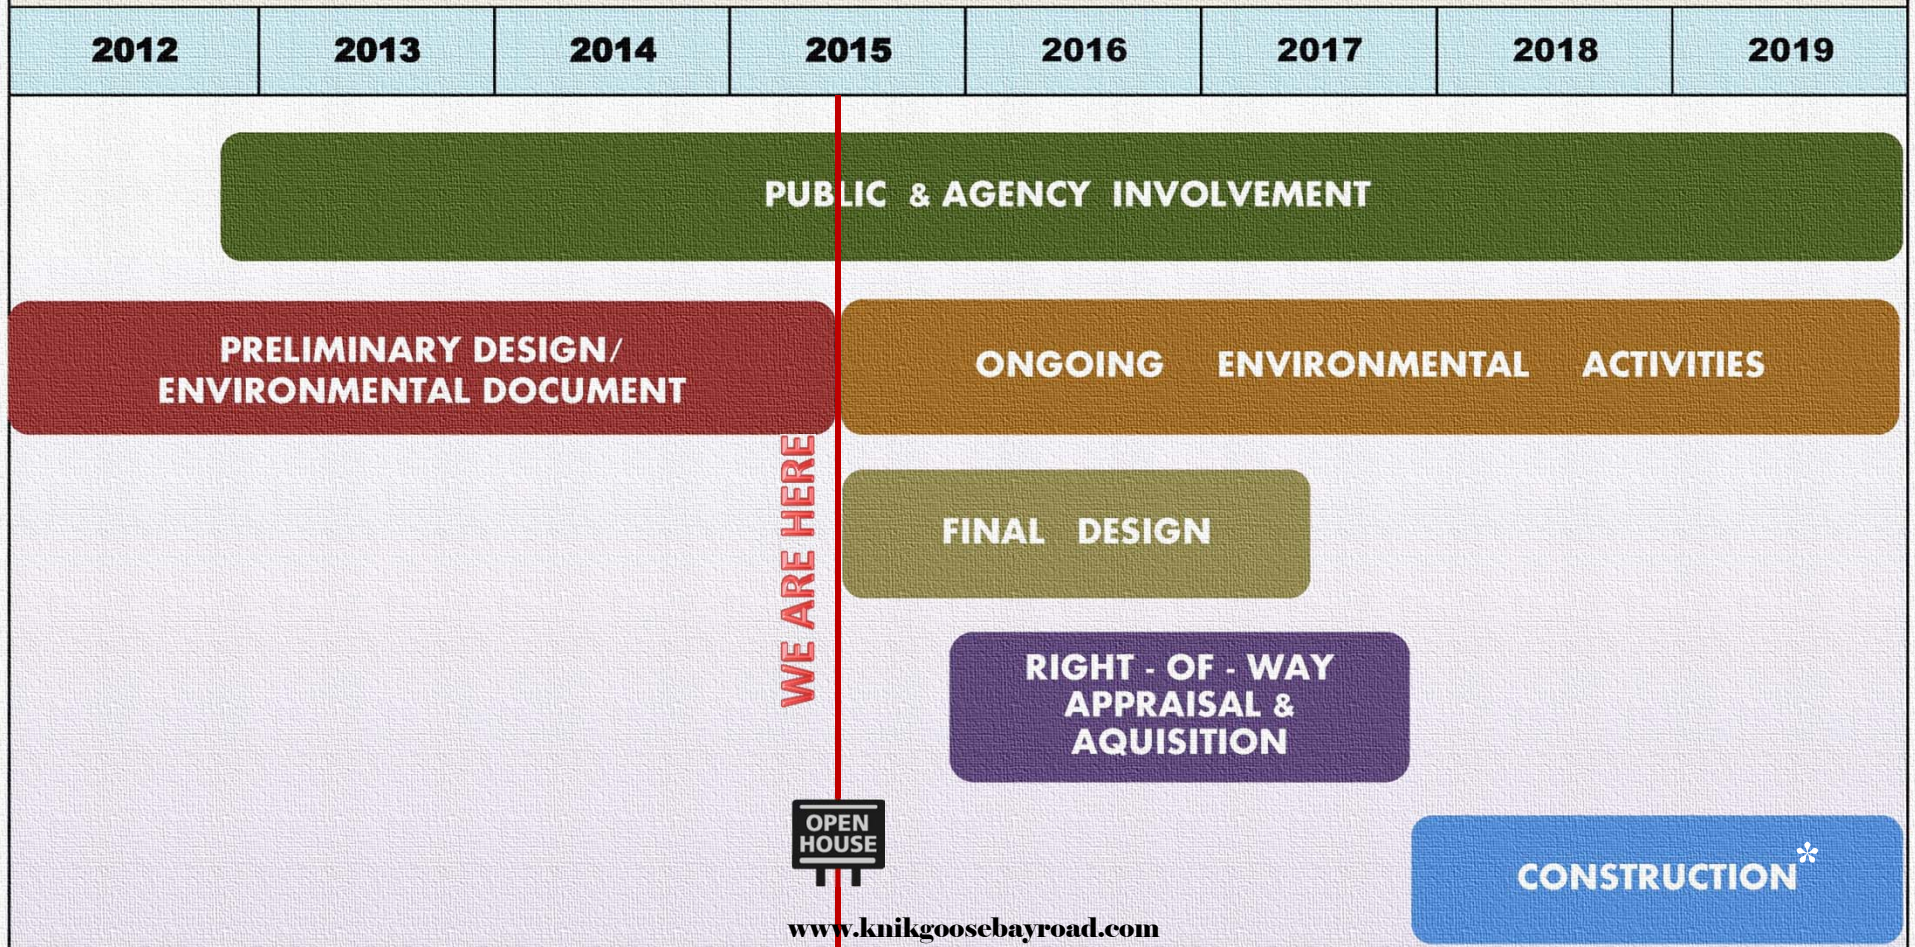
| 2012 | 2013 | 2014 | 2015 | 2016 | 2017 | 2018 | 2019 |
|---|---|---|---|---|---|---|---|

PUBLIC & AGENCY INVOLVEMENT

PRELIMINARY DESIGN/ ENVIRONMENTAL DOCUMENT

ONGOING ENVIRONMENTAL ACTIVITIES

WE ARE HERE

FINAL DESIGN

RIGHT - OF - WAY APPRAISAL & AQUISITION

OPEN HOUSE

CONSTRUCTION*

www.knikgoosebayroad.com